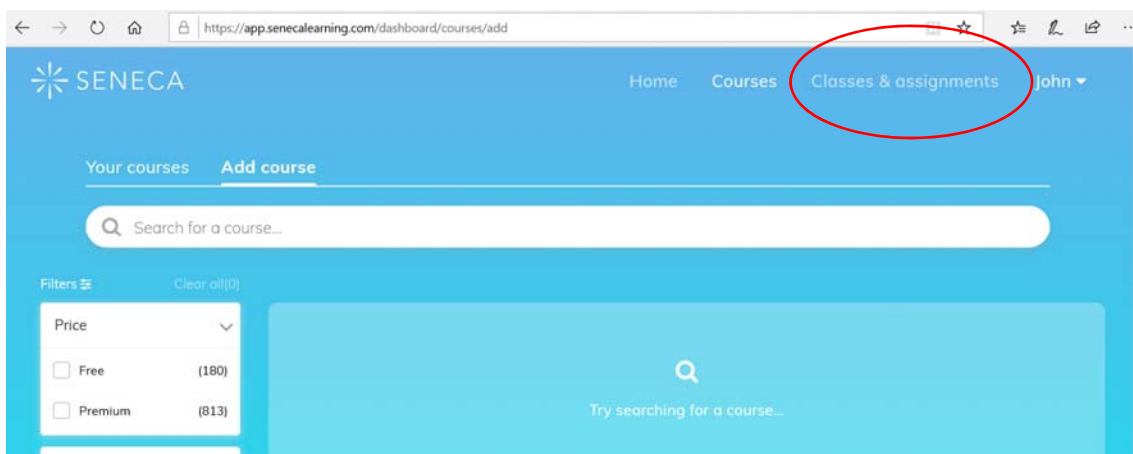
https://app.senecalearning.com/dashboard/courses/add

SENECA

Home Courses Classes & assignments John

Your courses Add course

Search for a course...

Filters

Clear all(0)

Price

Free (180)

Premium (813)

Try searching for a course...